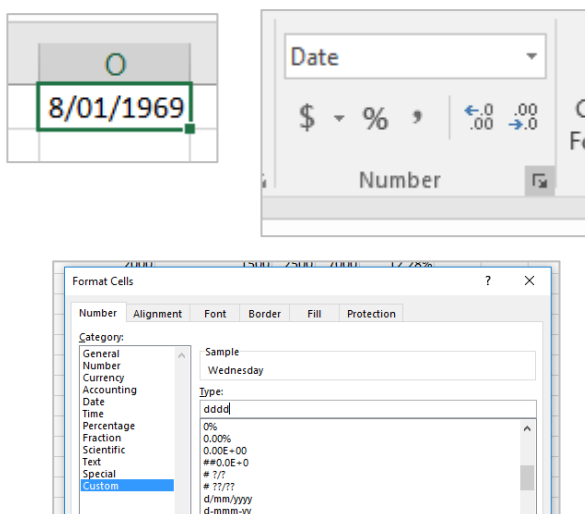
O
8/01/1969

Date
$ - % ,
$\leftarrow .0$ $.00$
$.00$ $\rightarrow .0$
C
Fo
Number

Format Cells
?
X
Number
Alignment
Font
Border
Fill
Protection
Category:
General
Number
Currency
Accounting
Date
Time
Percentage
Fraction
Scientific
Text
Special
Custom
Sample
Wednesday
Type:
dddd
0%
0.00%
0.00E+00
##0.0E+0
# ?/?
# ??/??
d/mm/yyyy
d-mmm-yy